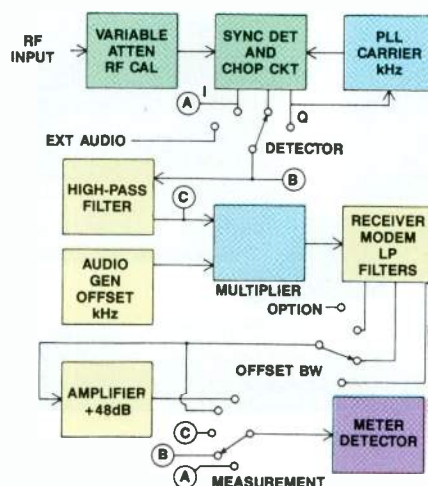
RF INPUT

VARIABLE ATTEN RF CAL

SYNC DET AND CHOP CKT

PLL CARRIER kHz

A

I

Q

EXT AUDIO

DETECTOR

B

HIGH-PASS FILTER

C

AUDIO GEN OFFSET kHz

MULTIPLIER

RECEIVER MODEM LP FILTERS

OPTION

OFFSET BW

AMPLIFIER +48dB

C

B

A

METER DETECTOR

MEASUREMENT